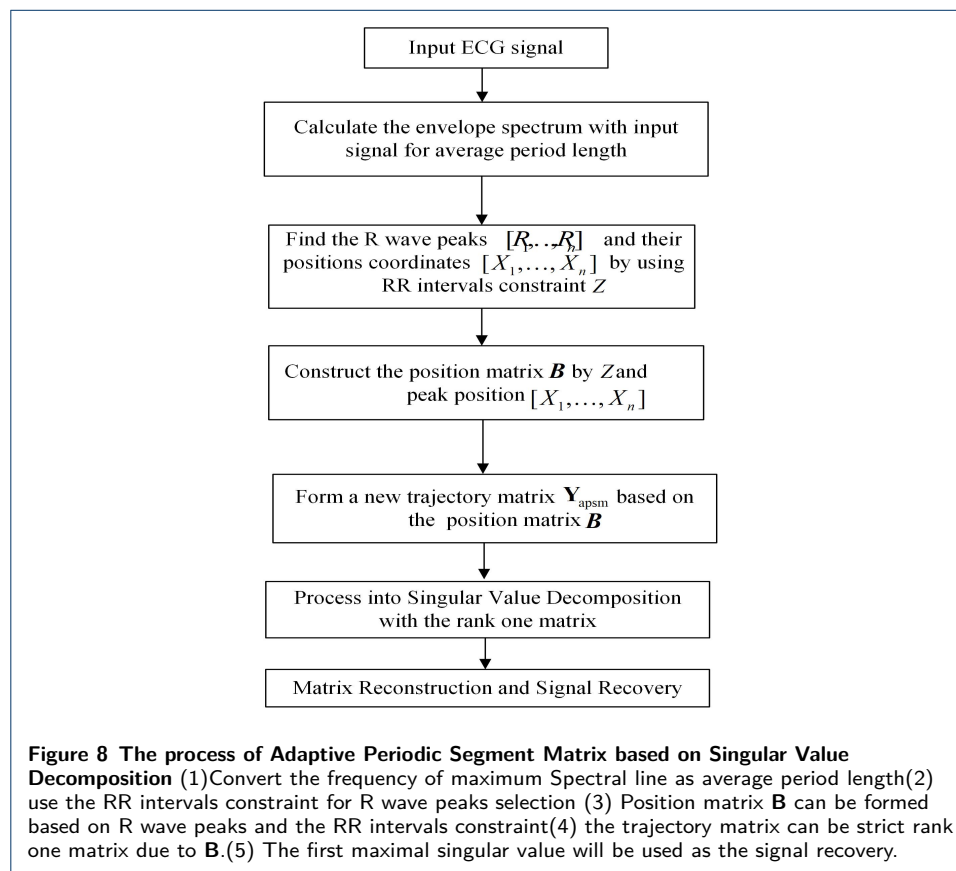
Input ECG signal

Calculate the envelope spectrum with input signal for average period length

Find the R wave peaks $[R_1,\ldots,R_n]$ and their positions coordinates $[X_1,\ldots,X_n]$ by using RR intervals constraint $Z$

Construct the position matrix $\boldsymbol{B}$ by $Z$and peak position $[X_1,\ldots,X_n]$

Form a new trajectory matrix $\mathbf{Y}_{\text{apsm}}$ based on the position matrix $\boldsymbol{B}$

Process into Singular Value Decomposition with the rank one matrix

Matrix Reconstruction and Signal Recovery

**Figure 8 The process of Adaptive Periodic Segment Matrix based on Singular Value Decomposition** (1)Convert the frequency of maximum Spectral line as average period length(2) use the RR intervals constraint for R wave peaks selection (3) Position matrix **B** can be formed based on R wave peaks and the RR intervals constraint(4) the trajectory matrix can be strict rank one matrix due to **B**.(5) The first maximal singular value will be used as the signal recovery.